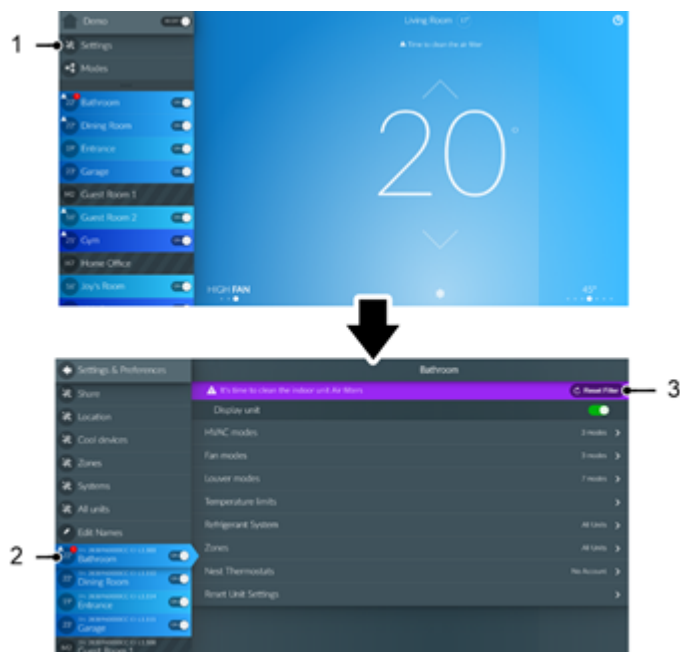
1

Demo

Settings

Modes

Bathroom

Dining Room

Entrance

Garage

Guest Room 1

Guest Room 2

Gym

Home Office

Joy's Room

Living Room | 17°

Time to clean the air filter

20

HIGH FAN

45°

Settings & Preferences

Share

Location

Cool devices

Zones

Systems

All units

Edit Names

2

Bathroom

Dining Room

Entrance

Garage

Guest Room 1

Bathroom

It's time to clean the indoor unit Air filters

Reset Filter

3

Display unit

HVAC modes

2 modes

Fan modes

3 modes

Louver modes

7 modes

Temperature limits

Refrigerant System

All Units

Zones

All Units

Nest Thermostats

No Account

Reset Unit Settings